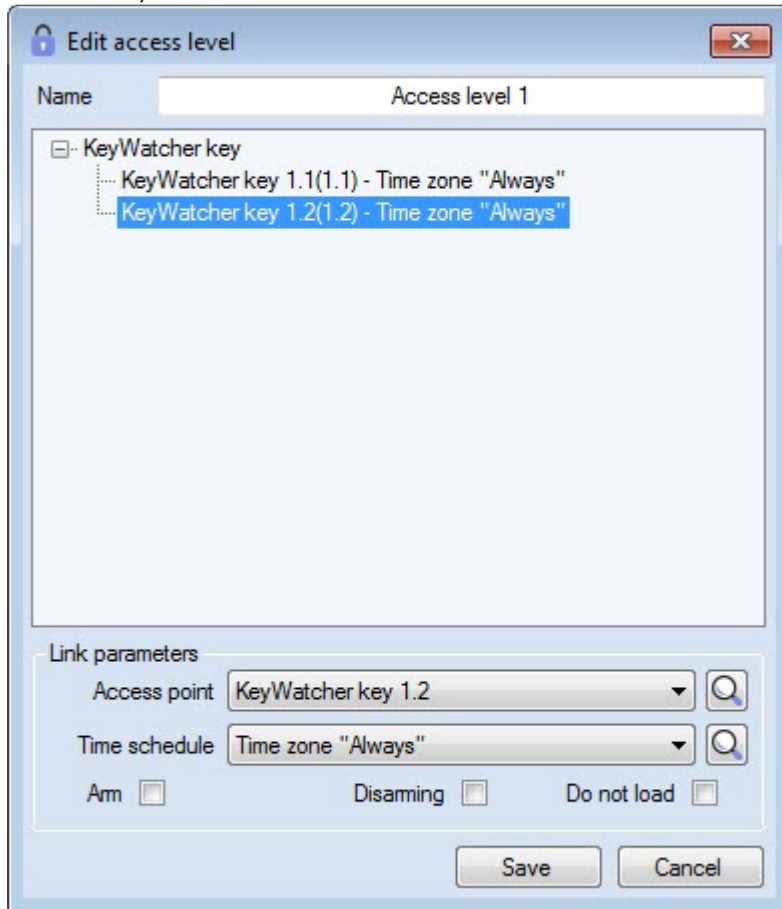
Edit access level

Name Access level 1

KeyWatcher key
KeyWatcher key 1.1(1.1) - Time zone "Always"
KeyWatcher key 1.2(1.2) - Time zone "Always"

Link parameters
Access point KeyWatcher key 1.2
Time schedule Time zone "Always"
Arm
Disarming
Do not load

Save
Cancel